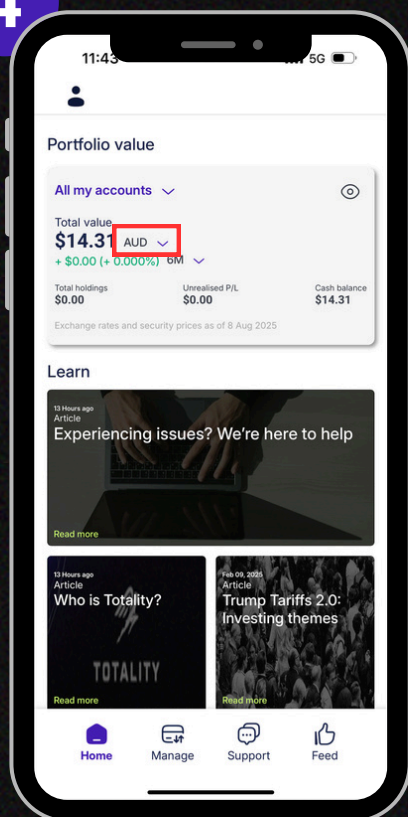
11:43 5G

Portfolio value

All my accounts

Total value
$14.31 AUD
+ $0.00 (+ 0.000%) 6M

Total holdings
$0.00

Unrealised P/L
$0.00

Cash balance
$14.31

Exchange rates and security prices as of 8 Aug 2025

Learn

13 Hours ago
Article
Experiencing issues? We're here to help
Read more

13 Hours ago
Article
Who is Totality?
TOTALITY
Read more

Feb 09, 2025
Article
Trump Tariffs 2.0: Investing themes
Read more

Home
Manage
Support
Feed